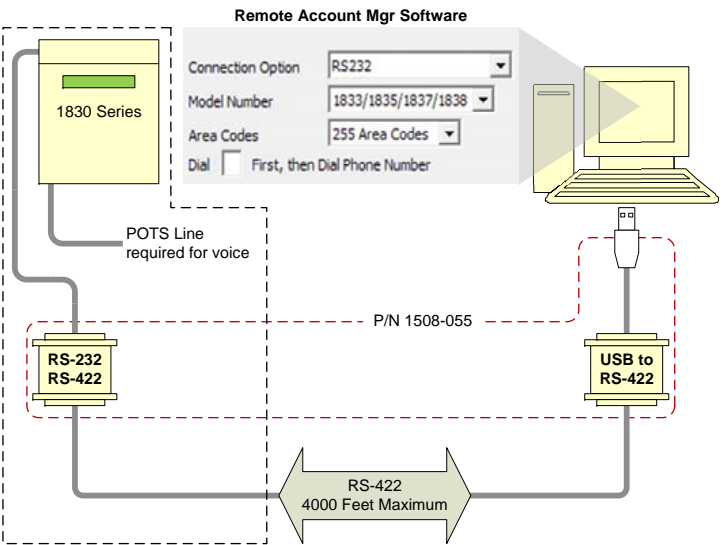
Remote Account Mgr Software

Connection Option RS232
Model Number 1833/1835/1837/1838
Area Codes 255 Area Codes
Dial First, then Dial Phone Number

1830 Series

POTS Line required for voice

P/N 1508-055

RS-232
RS-422

USB to
RS-422

RS-422
4000 Feet Maximum